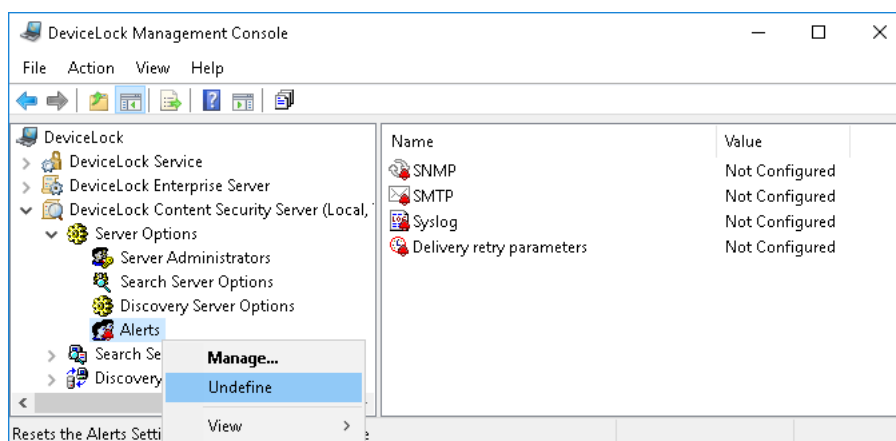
DeviceLock Management Console

File Action View Help

DeviceLock
DeviceLock Service
DeviceLock Enterprise Server
DeviceLock Content Security Server (Local, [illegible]
Server Options
Server Administrators
Search Server Options
Discovery Server Options
Alerts
Search Se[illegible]
Discovery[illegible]

Manage...
Undefine
View >

| Name | Value |
|---|---|
| SNMP | Not Configured |
| SMTP | Not Configured |
| Syslog | Not Configured |
| Delivery retry parameters | Not Configured |

Resets the Alerts Setti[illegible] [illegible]e